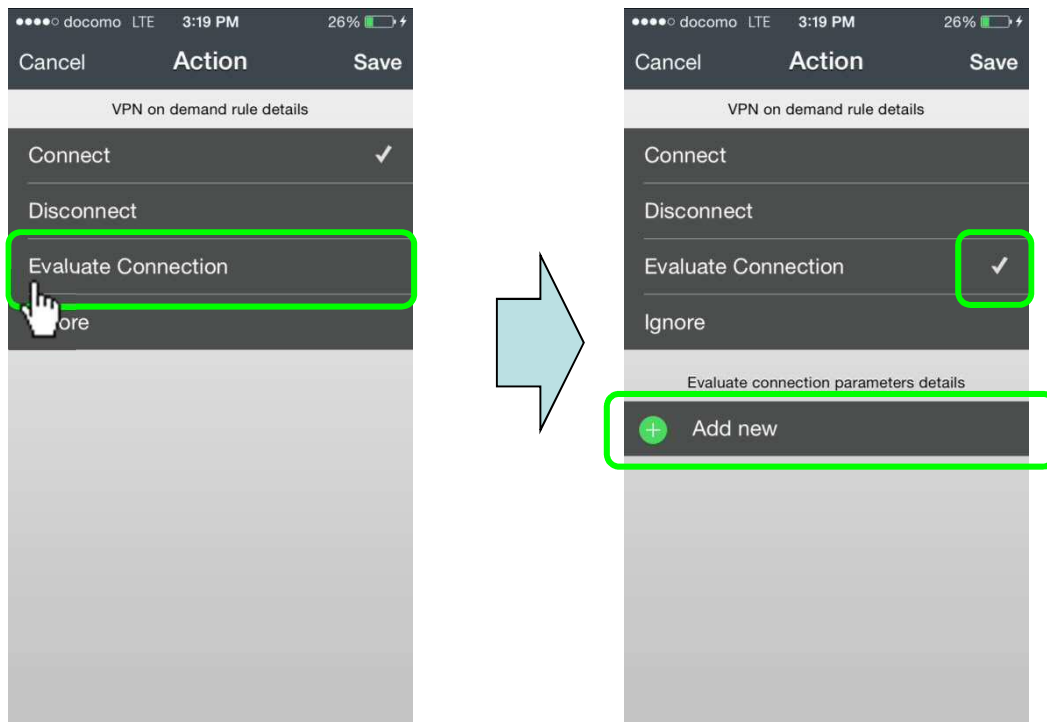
●●●●○ docomo LTE 3:19 PM 26%

Cancel Action Save

VPN on demand rule details

Connect ✓

Disconnect

Evaluate Connection

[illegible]ore

●●●●○ docomo LTE 3:19 PM 26%

Cancel Action Save

VPN on demand rule details

Connect

Disconnect

Evaluate Connection ✓

Ignore

Evaluate connection parameters details

Add new